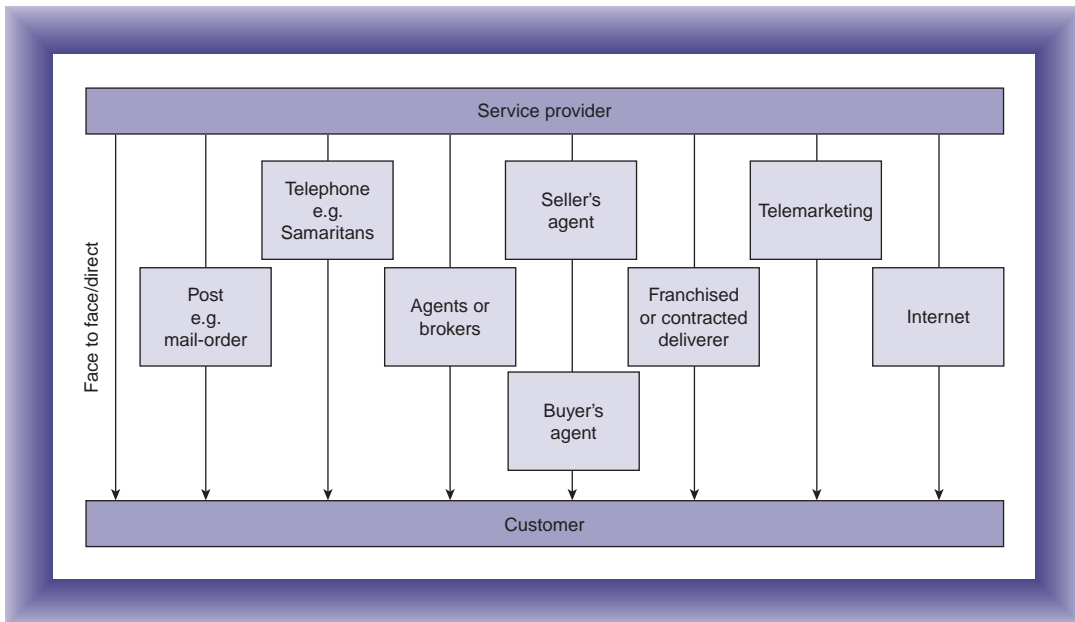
Service provider

Face to face/direct

Post e.g. mail-order

Telephone e.g. Samaritans

Agents or brokers

Seller's agent

Buyer's agent

Franchised or contracted deliverer

Telemarketing

Internet

Customer